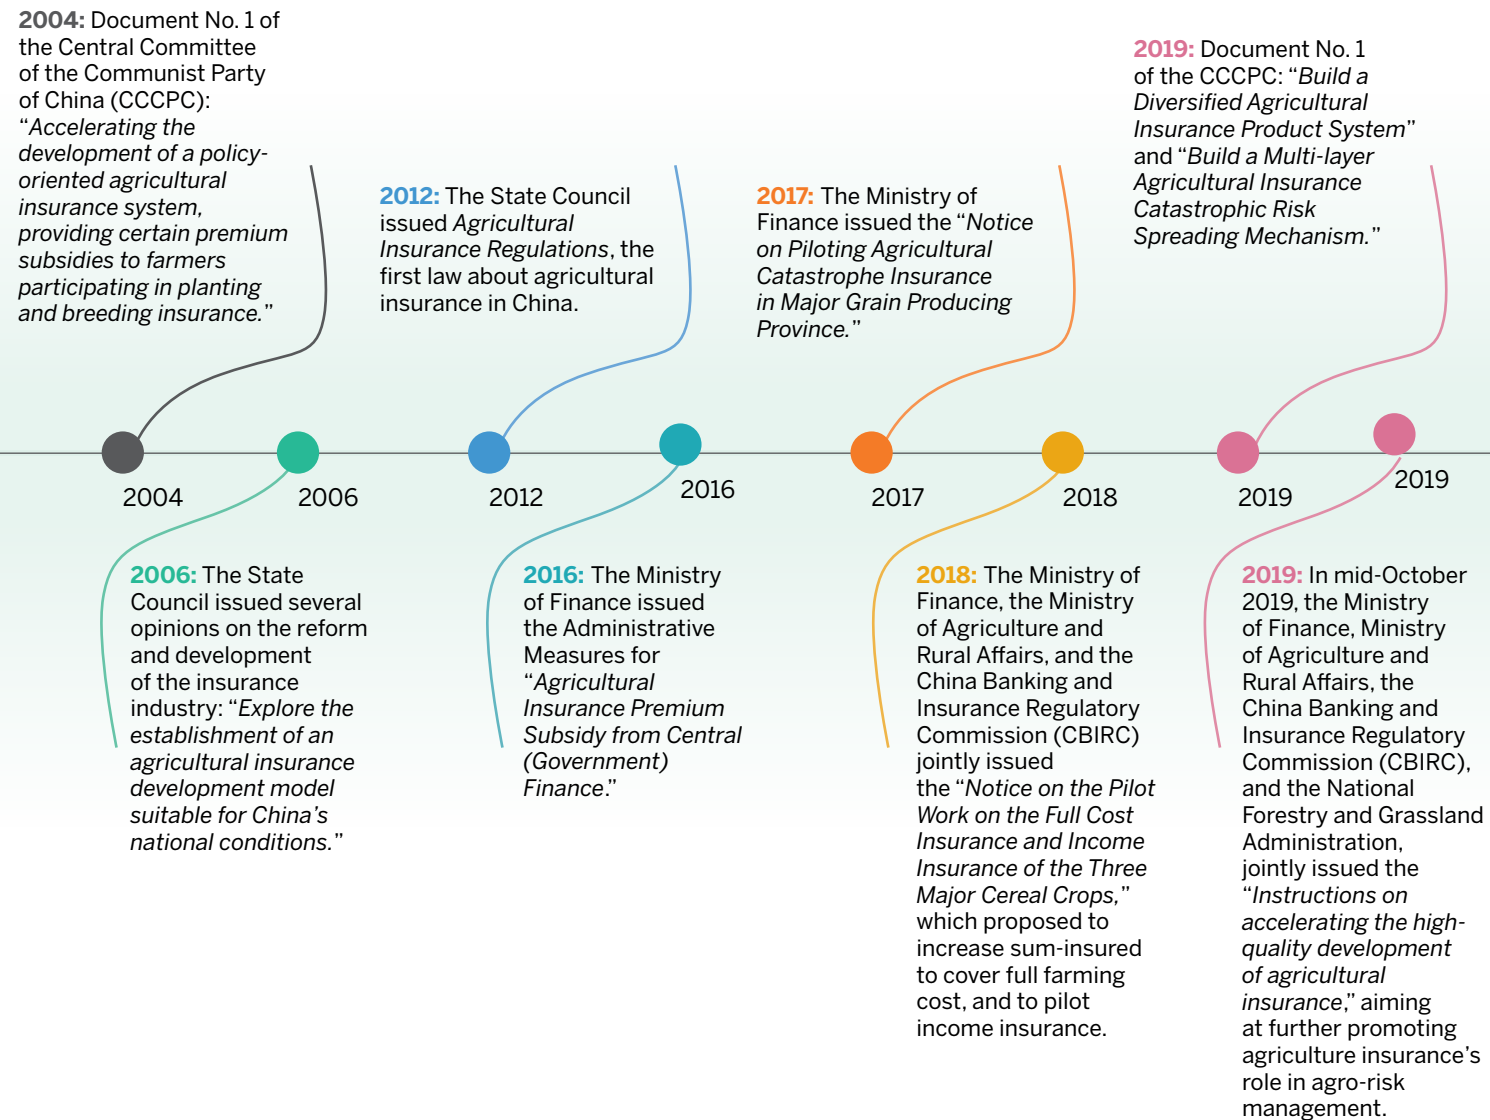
**2004:** Document No. 1 of the Central Committee of the Communist Party of China (CCCPC): "*Accelerating the development of a policy-oriented agricultural insurance system, providing certain premium subsidies to farmers participating in planting and breeding insurance.*"

**2012:** The State Council issued *Agricultural Insurance Regulations*, the first law about agricultural insurance in China.

**2017:** The Ministry of Finance issued the "*Notice on Piloting Agricultural Catastrophe Insurance in Major Grain Producing Province.*"

**2019:** Document No. 1 of the CCCPC: "*Build a Diversified Agricultural Insurance Product System*" and "*Build a Multi-layer Agricultural Insurance Catastrophic Risk Spreading Mechanism.*"

2004

2006

2012

2016

2017

2018

2019

2019

**2006:** The State Council issued several opinions on the reform and development of the insurance industry: "*Explore the establishment of an agricultural insurance development model suitable for China's national conditions.*"

**2016:** The Ministry of Finance issued the Administrative Measures for "*Agricultural Insurance Premium Subsidy from Central (Government) Finance.*"

**2018:** The Ministry of Finance, the Ministry of Agriculture and Rural Affairs, and the China Banking and Insurance Regulatory Commission (CBIRC) jointly issued the "*Notice on the Pilot Work on the Full Cost Insurance and Income Insurance of the Three Major Cereal Crops,*" which proposed to increase sum-insured to cover full farming cost, and to pilot income insurance.

**2019:** In mid-October 2019, the Ministry of Finance, Ministry of Agriculture and Rural Affairs, the China Banking and Insurance Regulatory Commission (CBIRC), and the National Forestry and Grassland Administration, jointly issued the "*Instructions on accelerating the high-quality development of agricultural insurance,*" aiming at further promoting agriculture insurance's role in agro-risk management.